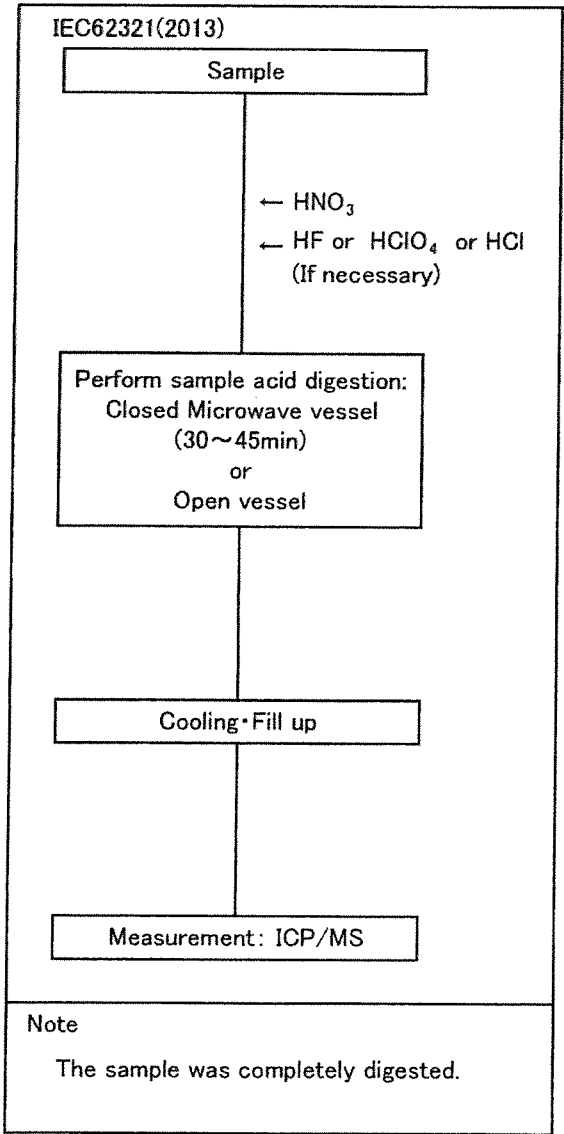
IEC62321(2013)

Sample

← $HNO_3$

← HF or $HClO_4$ or HCl (If necessary)

Perform sample acid digestion:
Closed Microwave vessel
(30～45min)
or
Open vessel

Cooling・Fill up

Measurement: ICP/MS

Note

The sample was completely digested.